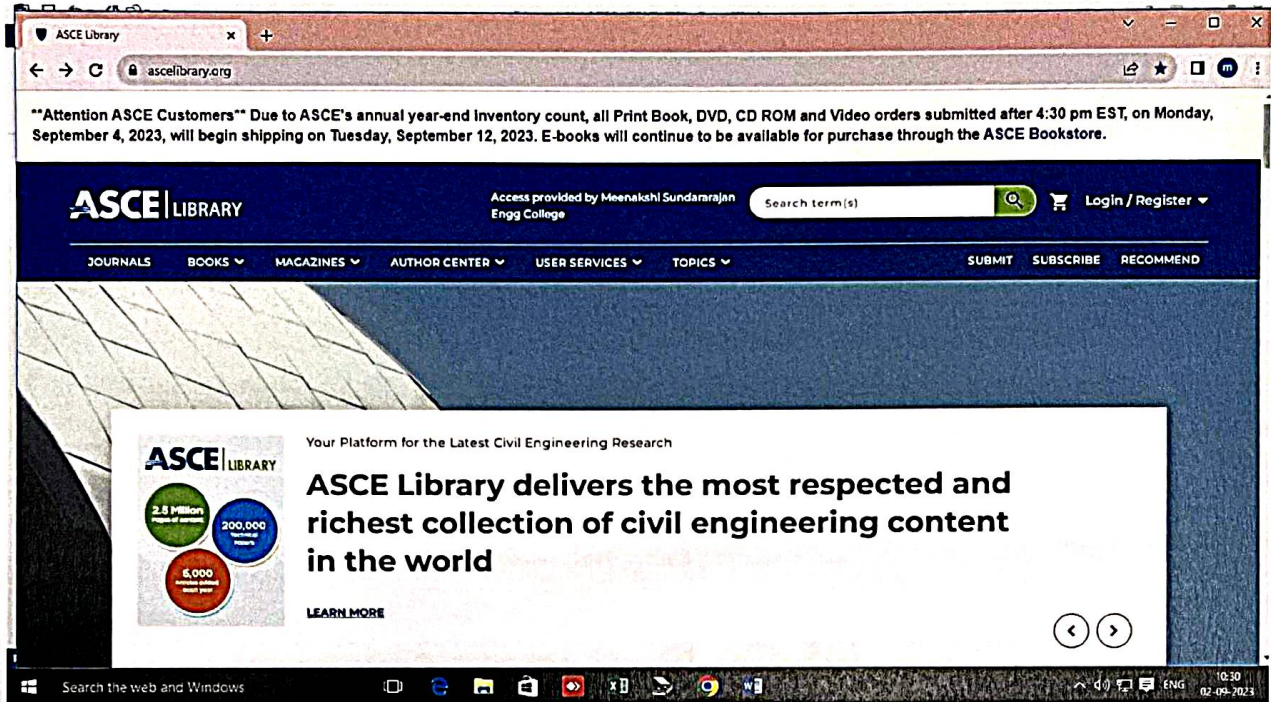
ASCE Library

ascelibrary.org

**Attention ASCE Customers** Due to ASCE's annual year-end inventory count, all Print Book, DVD, CD ROM and Video orders submitted after 4:30 pm EST, on Monday, September 4, 2023, will begin shipping on Tuesday, September 12, 2023. E-books will continue to be available for purchase through the ASCE Bookstore.

ASCE | LIBRARY

Access provided by Meenakshi Sundararajan Engg College

Search term(s)

Login / Register

JOURNALS BOOKS MAGAZINES AUTHOR CENTER USER SERVICES TOPICS

SUBMIT SUBSCRIBE RECOMMEND

ASCE | LIBRARY

2.5 Million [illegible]

200,000 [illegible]

5,000 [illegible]

Your Platform for the Latest Civil Engineering Research

ASCE Library delivers the most respected and richest collection of civil engineering content in the world

LEARN MORE

Search the web and Windows

ENG

10:30
02-09-2023